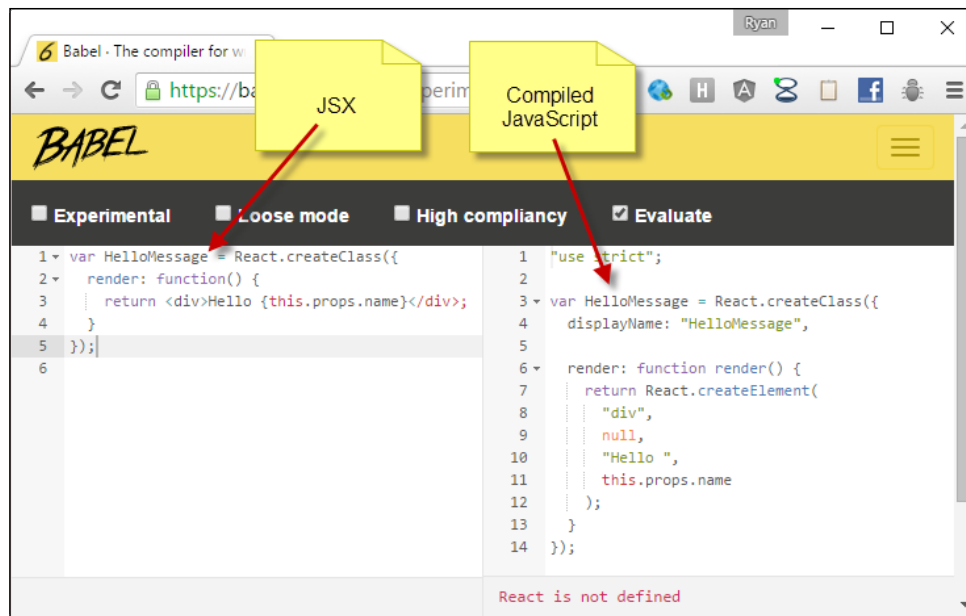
Ryan

6 Babel · The compiler for w

https://ba perim

JSX

Compiled JavaScript

BABEL

Experimental Loose mode High compliancy Evaluate

1 var HelloMessage = React.createClass({
2 render: function() {
3 return <div>Hello {this.props.name}</div>;
4 }
5 });
6

1 "use strict";
2
3 var HelloMessage = React.createClass({
4 displayName: "HelloMessage",
5
6 render: function render() {
7 return React.createElement(
8 "div",
9 null,
10 "Hello ",
11 this.props.name
12 );
13 }
14 });

React is not defined